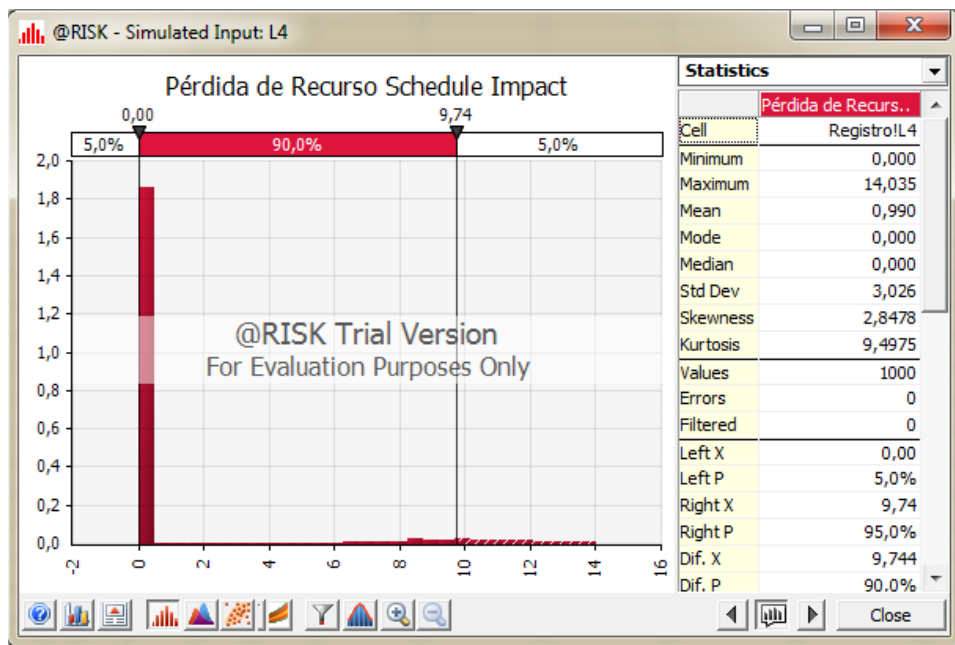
@RISK - Simulated Input: L4

Pérdida de Recurso Schedule Impact

0,00 9,74

5,0% 90,0% 5,0%

2,0
1,8
1,6
1,4
1,2
1,0
0,8
0,6
0,4
0,2
0,0

-2 0 2 4 6 8 10 12 14 16

@RISK Trial Version
For Evaluation Purposes Only

Statistics

| | Pérdida de Recurs.. |
|---|---|
| Cell | Registro!L4 |
| Minimum | 0,000 |
| Maximum | 14,035 |
| Mean | 0,990 |
| Mode | 0,000 |
| Median | 0,000 |
| Std Dev | 3,026 |
| Skewness | 2,8478 |
| Kurtosis | 9,4975 |
| Values | 1000 |
| Errors | 0 |
| Filtered | 0 |
| Left X | 0,00 |
| Left P | 5,0% |
| Right X | 9,74 |
| Right P | 95,0% |
| Dif. X | 9,744 |
| Dif. P | 90,0% |

Close